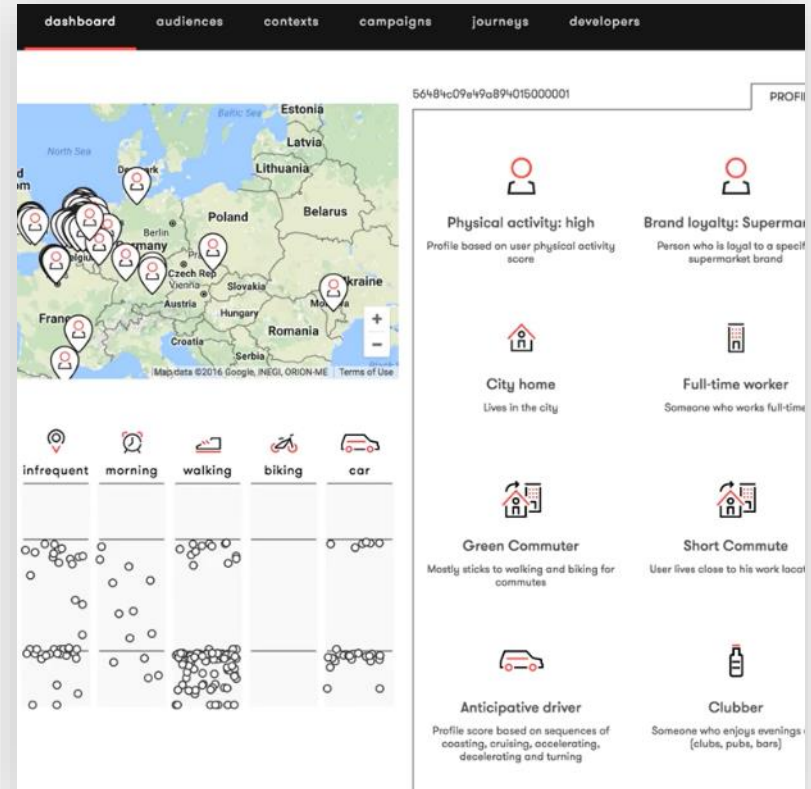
dashboard audiences contexts campaigns journeys developers

Baltic Sea Estonia
Latvia
North Sea
Denmark
Lithuania
Poland
Belarus
Berlin
Germany
Czech Rep
Vienna
Slovakia
Austria
Ukraine
Moldova
Hungary
France
Romania
Croatia
Serbia
Map data ©2016 Google, INEGI, ORION-ME Terms of Use

infrequent morning walking biking car

56484c09e49a894015000001

PROFI

Physical activity: high
Profile based on user physical activity score

Brand loyalty: Superma
Person who is loyal to a specif supermarket brand

City home
Lives in the city

Full-time worker
Someone who works full-time

Green Commuter
Mostly sticks to walking and biking for commutes

Short Commute
User lives close to his work locat

Anticipative driver
Profile score based on sequences of coasting, cruising, accelerating, decelerating and turning

Clubber
Someone who enjoys evenings [clubs, pubs, bars]